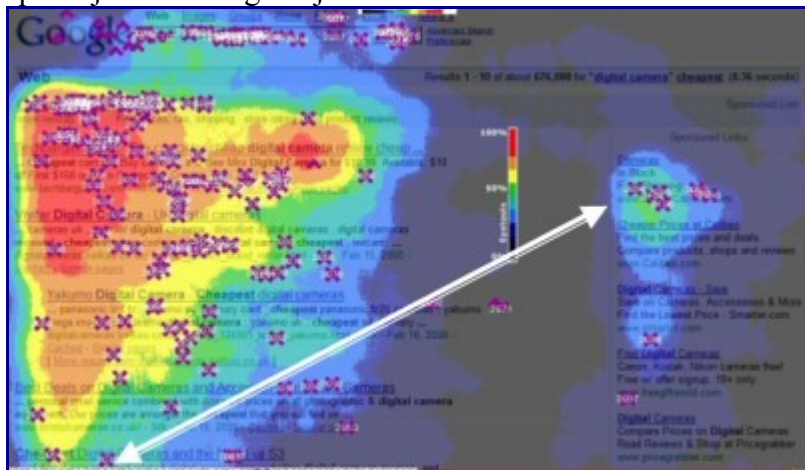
Google Web

Web

Results 1 - 10 of about 676,000 for "digital camera" cheapest. (0.36 seconds)

Sponsored Links

Sponsored Links

100%

50%

Fixations

digital cameras

Cheapest

Digital Cameras

Digital Cameras - UK digital cameras

cheapest

Feb 11, 2006

Yakumo Digital Camera - Cheapest digital cameras

cheapest

Feb 16, 2006

Best Deals on Digital Cameras and Accessories ... Cameras

photographic & digital camera

cheapest

Compare Prices at Ciao.co.uk

Find the best prices and deals. Compare products, shops and reviews

www.Ciao.co.uk

Digital Cameras - Save

Save on Cameras, Accessories & More

Find the Lowest Price - Smarter.com

www.smarter.com

Free Digital Cameras

Canon, Kodak, Nikon cameras free!

Free w/ offer signup. 18+ only.

Digital Cameras

Compare Prices on Digital Cameras

Read Reviews & Shop at Pricegrabber

www.pricegrabber.com